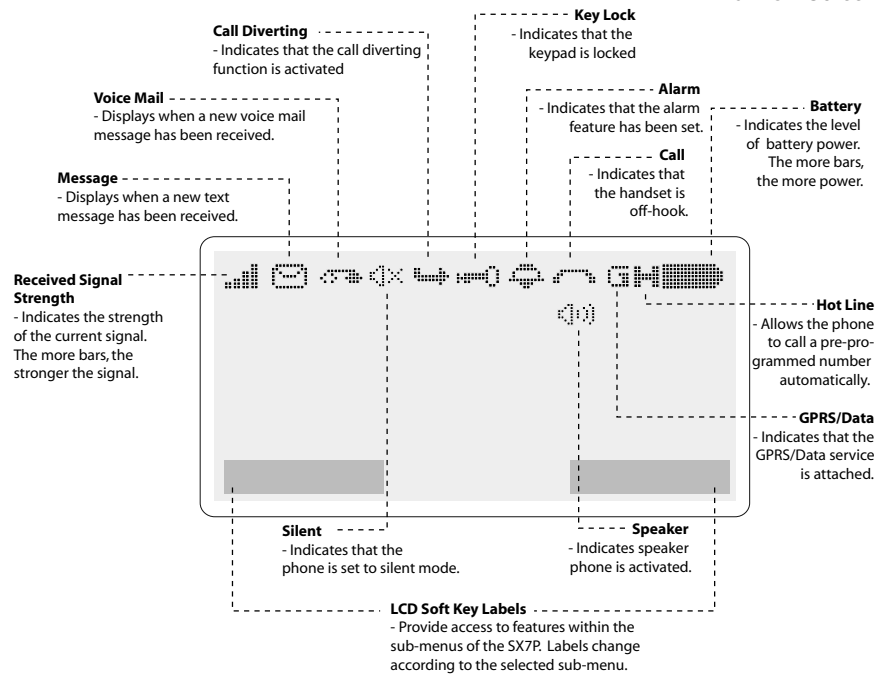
Call Diverting
- Indicates that the call diverting function is activated

Key Lock
- Indicates that the keypad is locked

Voice Mail
- Displays when a new voice mail message has been received.

Alarm
- Indicates that the alarm feature has been set.

Battery
- Indicates the level of battery power. The more bars, the more power.

Call
- Indicates that the handset is off-hook.

Message
- Displays when a new text message has been received.

Received Signal Strength
- Indicates the strength of the current signal. The more bars, the stronger the signal.

G H

Hot Line
- Allows the phone to call a pre-programmed number automatically.

GPRS/Data
- Indicates that the GPRS/Data service is attached.

Silent
- Indicates that the phone is set to silent mode.

Speaker
- Indicates speaker phone is activated.

LCD Soft Key Labels
- Provide access to features within the sub-menus of the SX7P. Labels change according to the selected sub-menu.